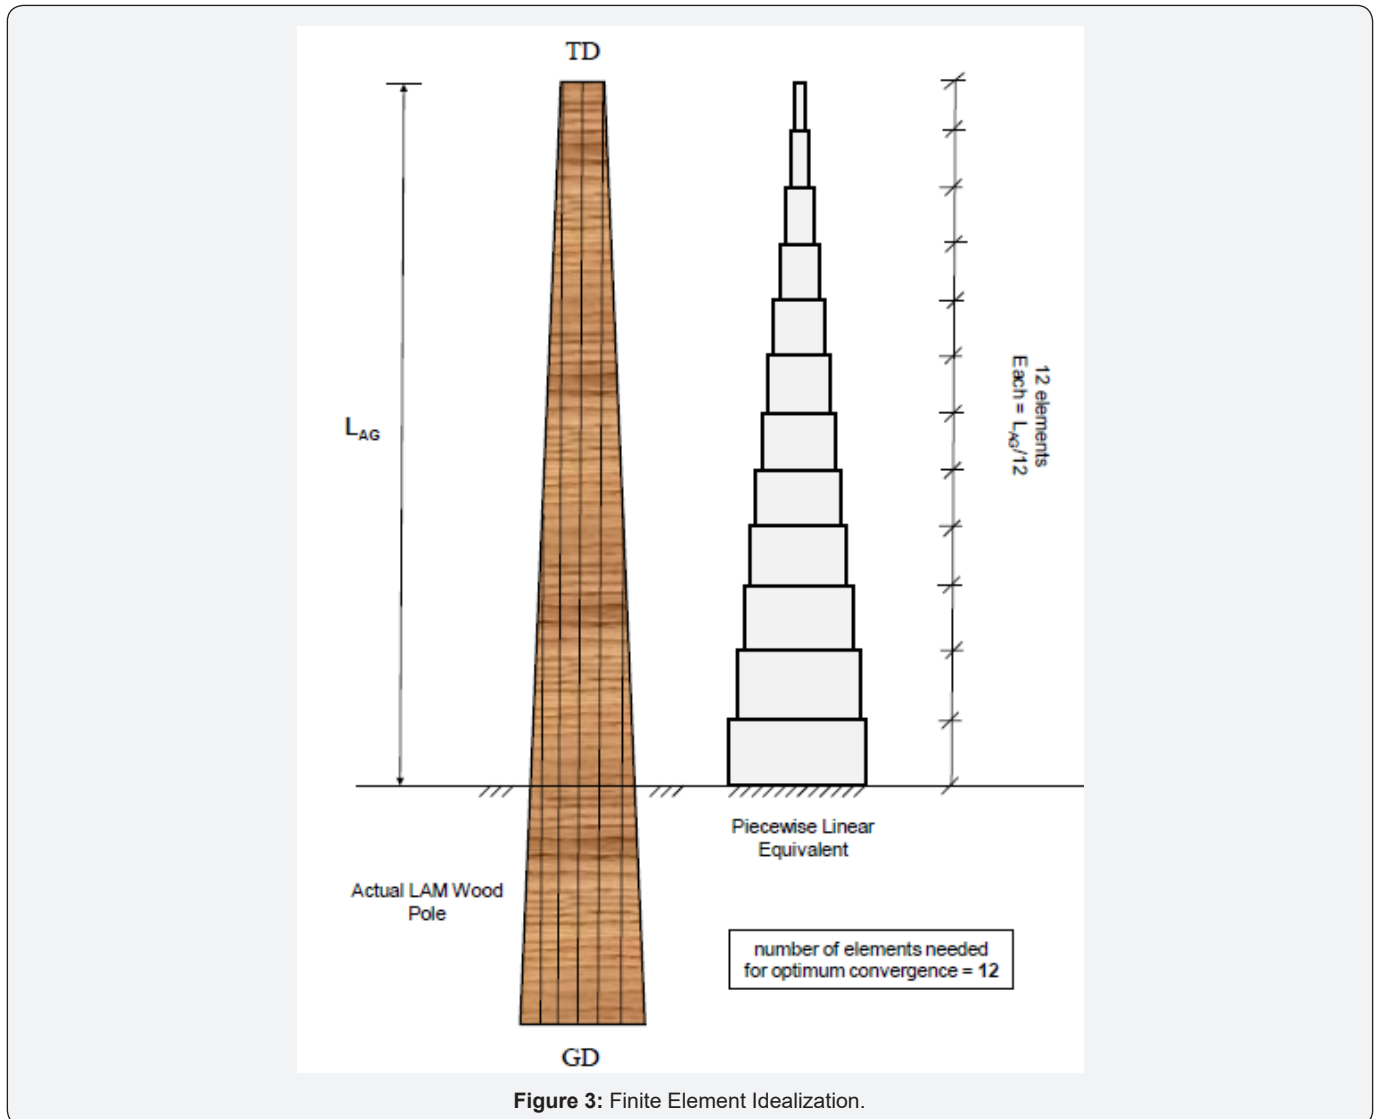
TD

$L_{AG}$

12 elements
Each = $L_{AG}/12$

Piecewise Linear Equivalent

Actual LAM Wood Pole

number of elements needed for optimum convergence = **12**

GD

**Figure 3:** Finite Element Idealization.